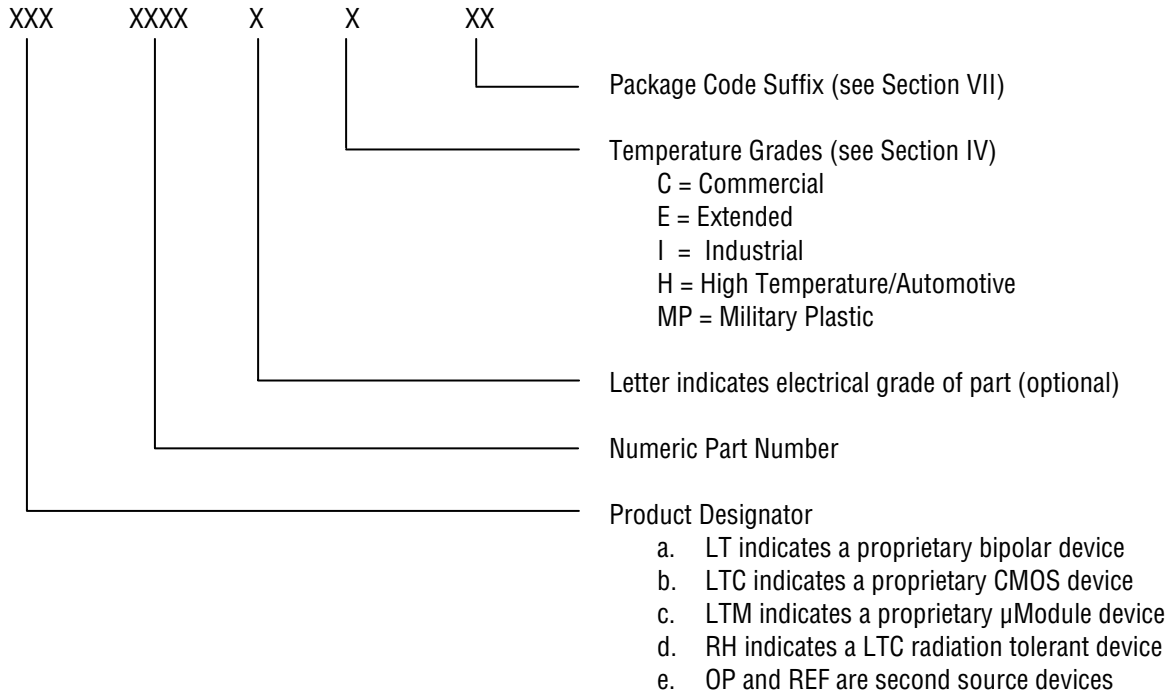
XXX XXXX X X XX

Package Code Suffix (see Section VII)

Temperature Grades (see Section IV)
C = Commercial
E = Extended
I = Industrial
H = High Temperature/Automotive
MP = Military Plastic

Letter indicates electrical grade of part (optional)

Numeric Part Number

Product Designator
a. LT indicates a proprietary bipolar device
b. LTC indicates a proprietary CMOS device
c. LTM indicates a proprietary μModule device
d. RH indicates a LTC radiation tolerant device
e. OP and REF are second source devices